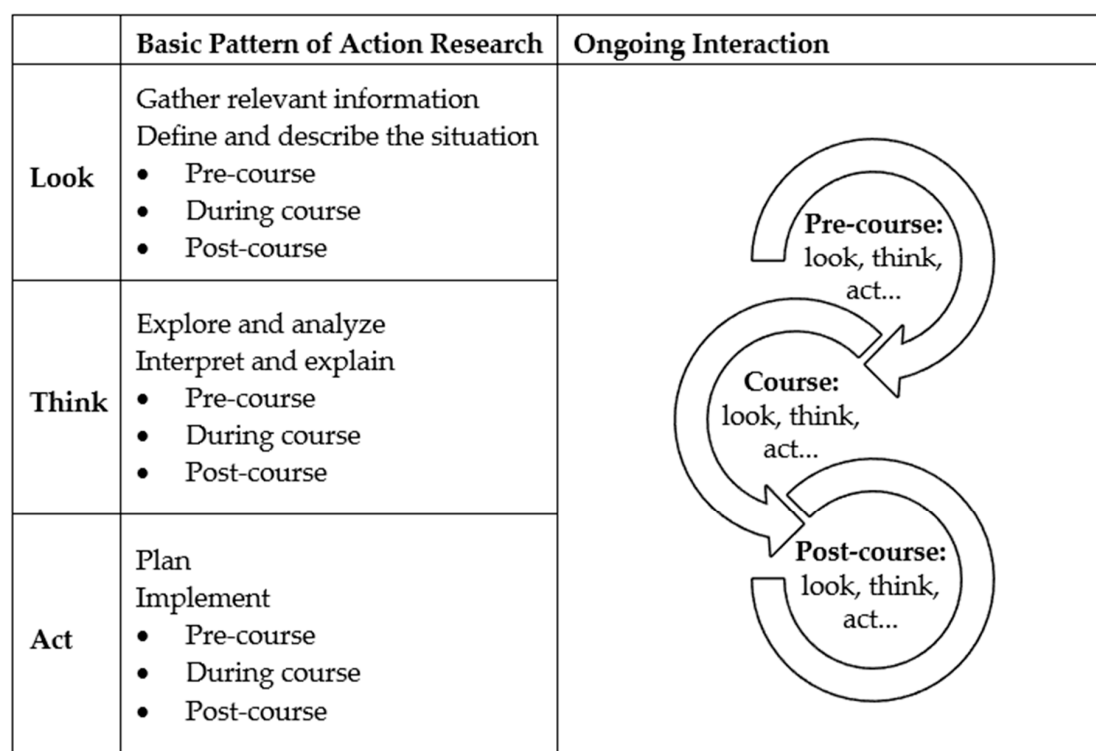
| | Basic Pattern of Action Research | Ongoing Interaction |
|---|---|---|
| Look | Gather relevant information<br>Define and describe the situation<br>• Pre-course<br>• During course<br>• Post-course | Pre-course: look, think, act... |
| Think | Explore and analyze<br>Interpret and explain<br>• Pre-course<br>• During course<br>• Post-course | Course: look, think, act... |
| Act | Plan<br>Implement<br>• Pre-course<br>• During course<br>• Post-course | Post-course: look, think, act... |